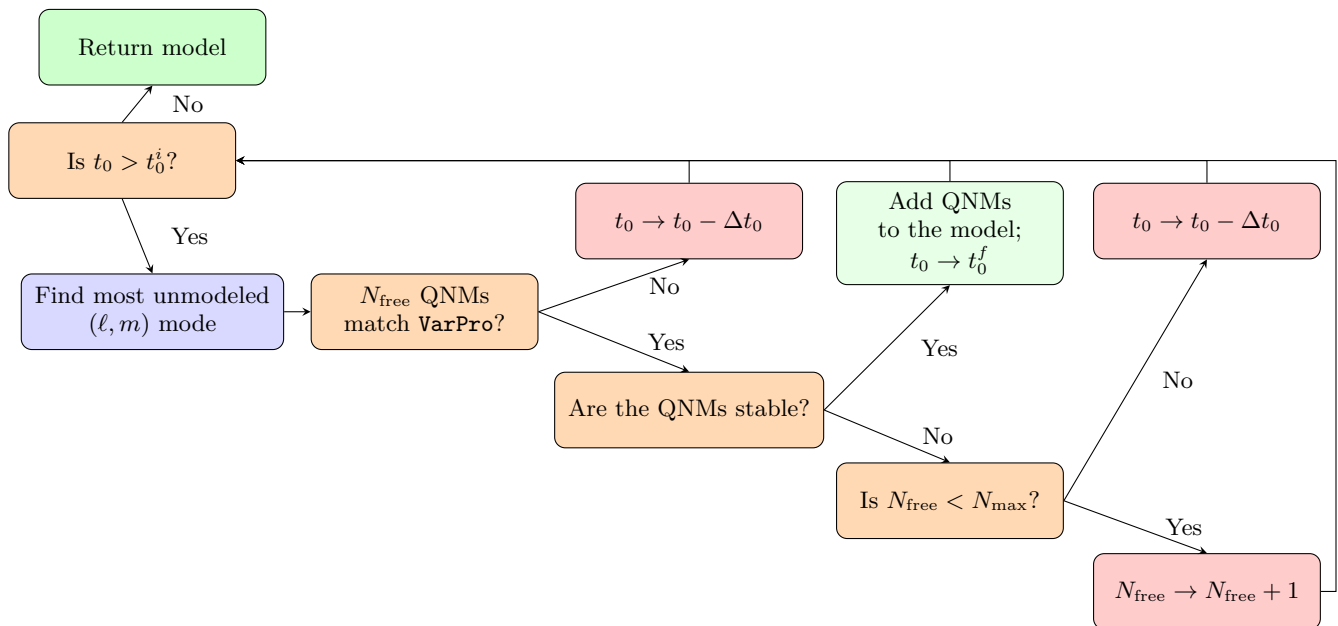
Return model

No

Is $t_0 > t_0^i$?

Yes

Find most unmodeled $(\ell, m)$ mode

$N_{\text{free}}$ QNMs match VarPro?

No

$t_0 \to t_0 - \Delta t_0$

Yes

Are the QNMs stable?

Yes

Add QNMs to the model; $t_0 \to t_0^f$

No

Is $N_{\text{free}} < N_{\text{max}}$?

No

$t_0 \to t_0 - \Delta t_0$

Yes

$N_{\text{free}} \to N_{\text{free}} + 1$